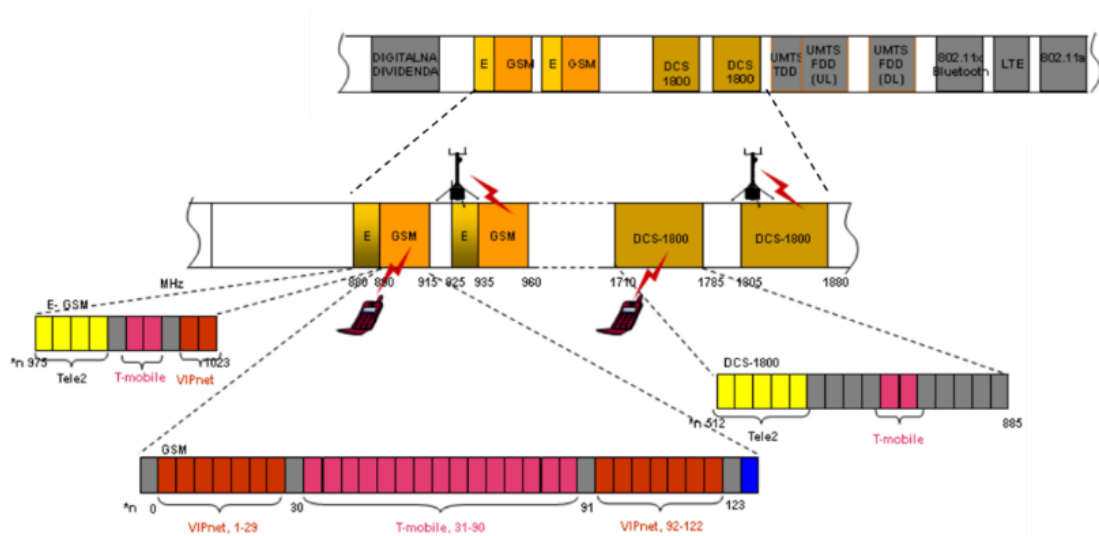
DIGITALNA DIVIDENDA
E
GSM
E
GSM
DCS 1800
DCS 1800
UMTS TDD
UMTS FDD (UL)
UMTS FDD (DL)
802.11x Bluetooth
LTE
802.11a

E
GSM
E
GSM
DCS-1800
DCS-1800

MHz
880
890
915
925
935
960
1710
1785
1805
1880

E- GSM
*n 975
1023
Tele2
T-mobile
VIPnet

DCS-1800
*n 512
885
Tele2
T-mobile

GSM
*n
0
30
91
123
VIPnet, 1-29
T-mobile, 31-90
VIPnet, 92-122